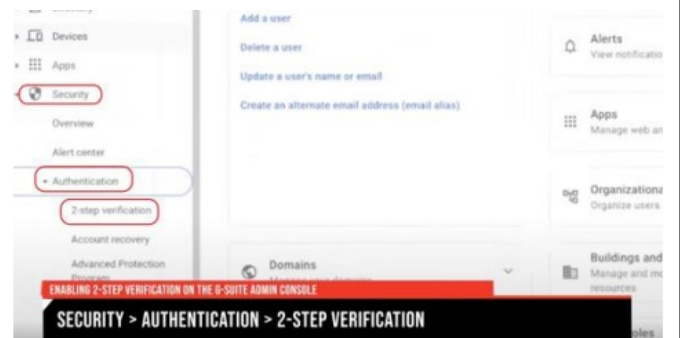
Devices

Apps

Security

Overview

Alert center

Authentication

2-step verification

Account recovery

Advanced Protection Program

Add a user

Delete a user

Update a user's name or email

Create an alternate email address (email alias)

Domains

Alerts
View notificatio

Apps
Manage web a

Organizationa
Organize users

Buildings and
Manage and m
resources

ENABLING 2-STEP VERIFICATION ON THE G-SUITE ADMIN CONSOLE

SECURITY > AUTHENTICATION > 2-STEP VERIFICATION